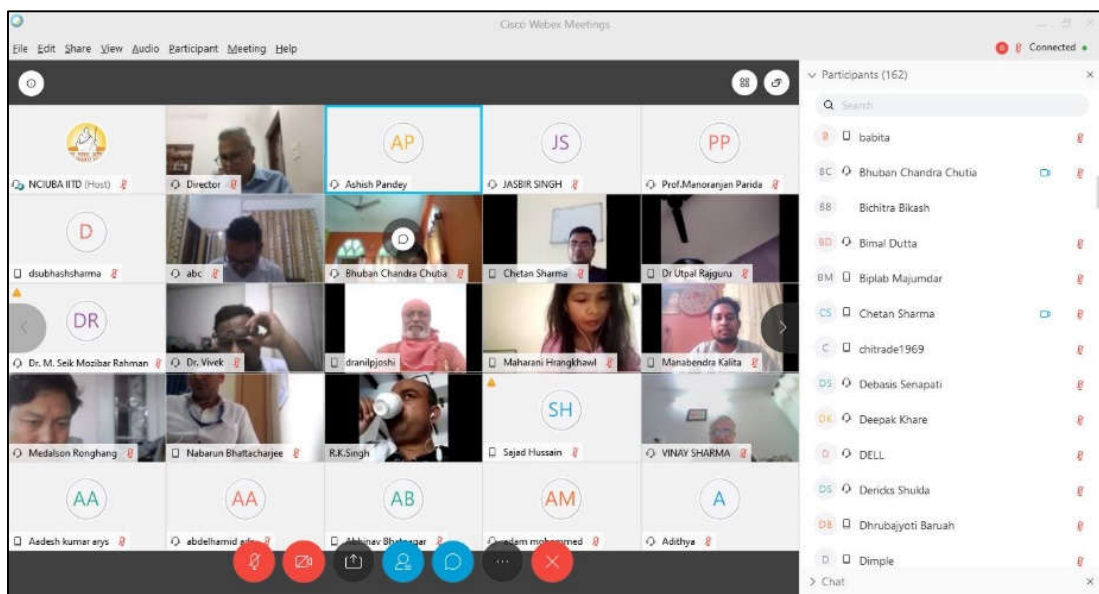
Cisco Webex Meetings

File Edit Share View Audio Participant Meeting Help

Connected

Participants (162)

Search

NCIUBA IITD (Host)
Director
AP
Ashish Pandey
JS
JASBIR SINGH
PP
Prof.Manoranjan Parida

D
dsubhashsharma
abc
Bhuban Chandra Chutia
Chetan Sharma
Dr Utpal Rajguru

DR
Dr. M. Seik Mozibar Rahman
Dr. Vivek
dranilpjoshi
Maharani Hrangkhawl
Manabendra Kalita

Medalson Ronghang
Nabarun Bhattacharjee
R.K.Singh
SH
Sajad Hussain
VINAY SHARMA

AA
Aadesh kumar arya
AA
abdelhamid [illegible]
AB
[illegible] Bhatnagar
AM
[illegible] mohammed
A
Adithya

B babita
BC Bhuban Chandra Chutia
BB Bichitra Bikash
BD Bimal Dutta
BM Biplab Majumdar
CS Chetan Sharma
C chitrade1969
DS Debasis Senapati
DK Deepak Khare
D DELL
DS Dericks Shukla
DB Dhrubajyoti Baruah
D Dimple

Chat